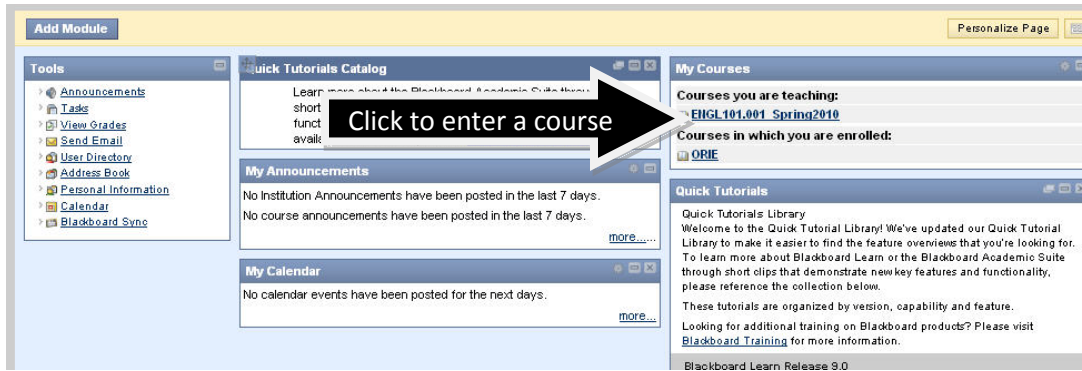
Add Module

Personalize Page

Tools

Announcements
Tasks
View Grades
Send Email
User Directory
Address Book
Personal Information
Calendar
Blackboard Sync

Quick Tutorials Catalog

Learn more about the Blackboard Academic Suite through short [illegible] funct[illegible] avail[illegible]

Click to enter a course

My Announcements

No Institution Announcements have been posted in the last 7 days.

No course announcements have been posted in the last 7 days.

more...

My Calendar

No calendar events have been posted for the next days.

more...

My Courses

Courses you are teaching:

ENGL101.001_Spring2010

Courses in which you are enrolled:

ORIE

Quick Tutorials

Quick Tutorials Library

Welcome to the Quick Tutorial Library! We've updated our Quick Tutorial Library to make it easier to find the feature overviews that you're looking for. To learn more about Blackboard Learn or the Blackboard Academic Suite through short clips that demonstrate new key features and functionality, please reference the collection below.

These tutorials are organized by version, capability and feature.

Looking for additional training on Blackboard products? Please visit Blackboard Training for more information.

Blackboard Learn Release 9.0